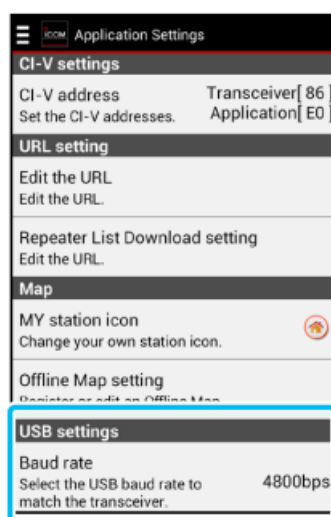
ICOM Application Settings

CI-V settings

CI-V address
Set the CI-V addresses.
Transceiver[ 86 ]
Application[ E0 ]

URL setting

Edit the URL
Edit the URL.

Repeater List Download setting
Edit the URL.

Map

MY station icon
Change your own station icon.

Offline Map setting
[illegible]

USB settings

Baud rate
Select the USB baud rate to match the transceiver.
4800bps